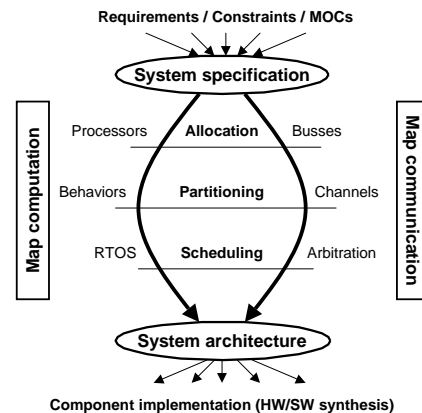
Requirements / Constraints / MOCs

System specification

Map computation

Processors Allocation Busses

Behaviors Partitioning Channels

RTOS Scheduling Arbitration

Map communication

System architecture

Component implementation (HW/SW synthesis)